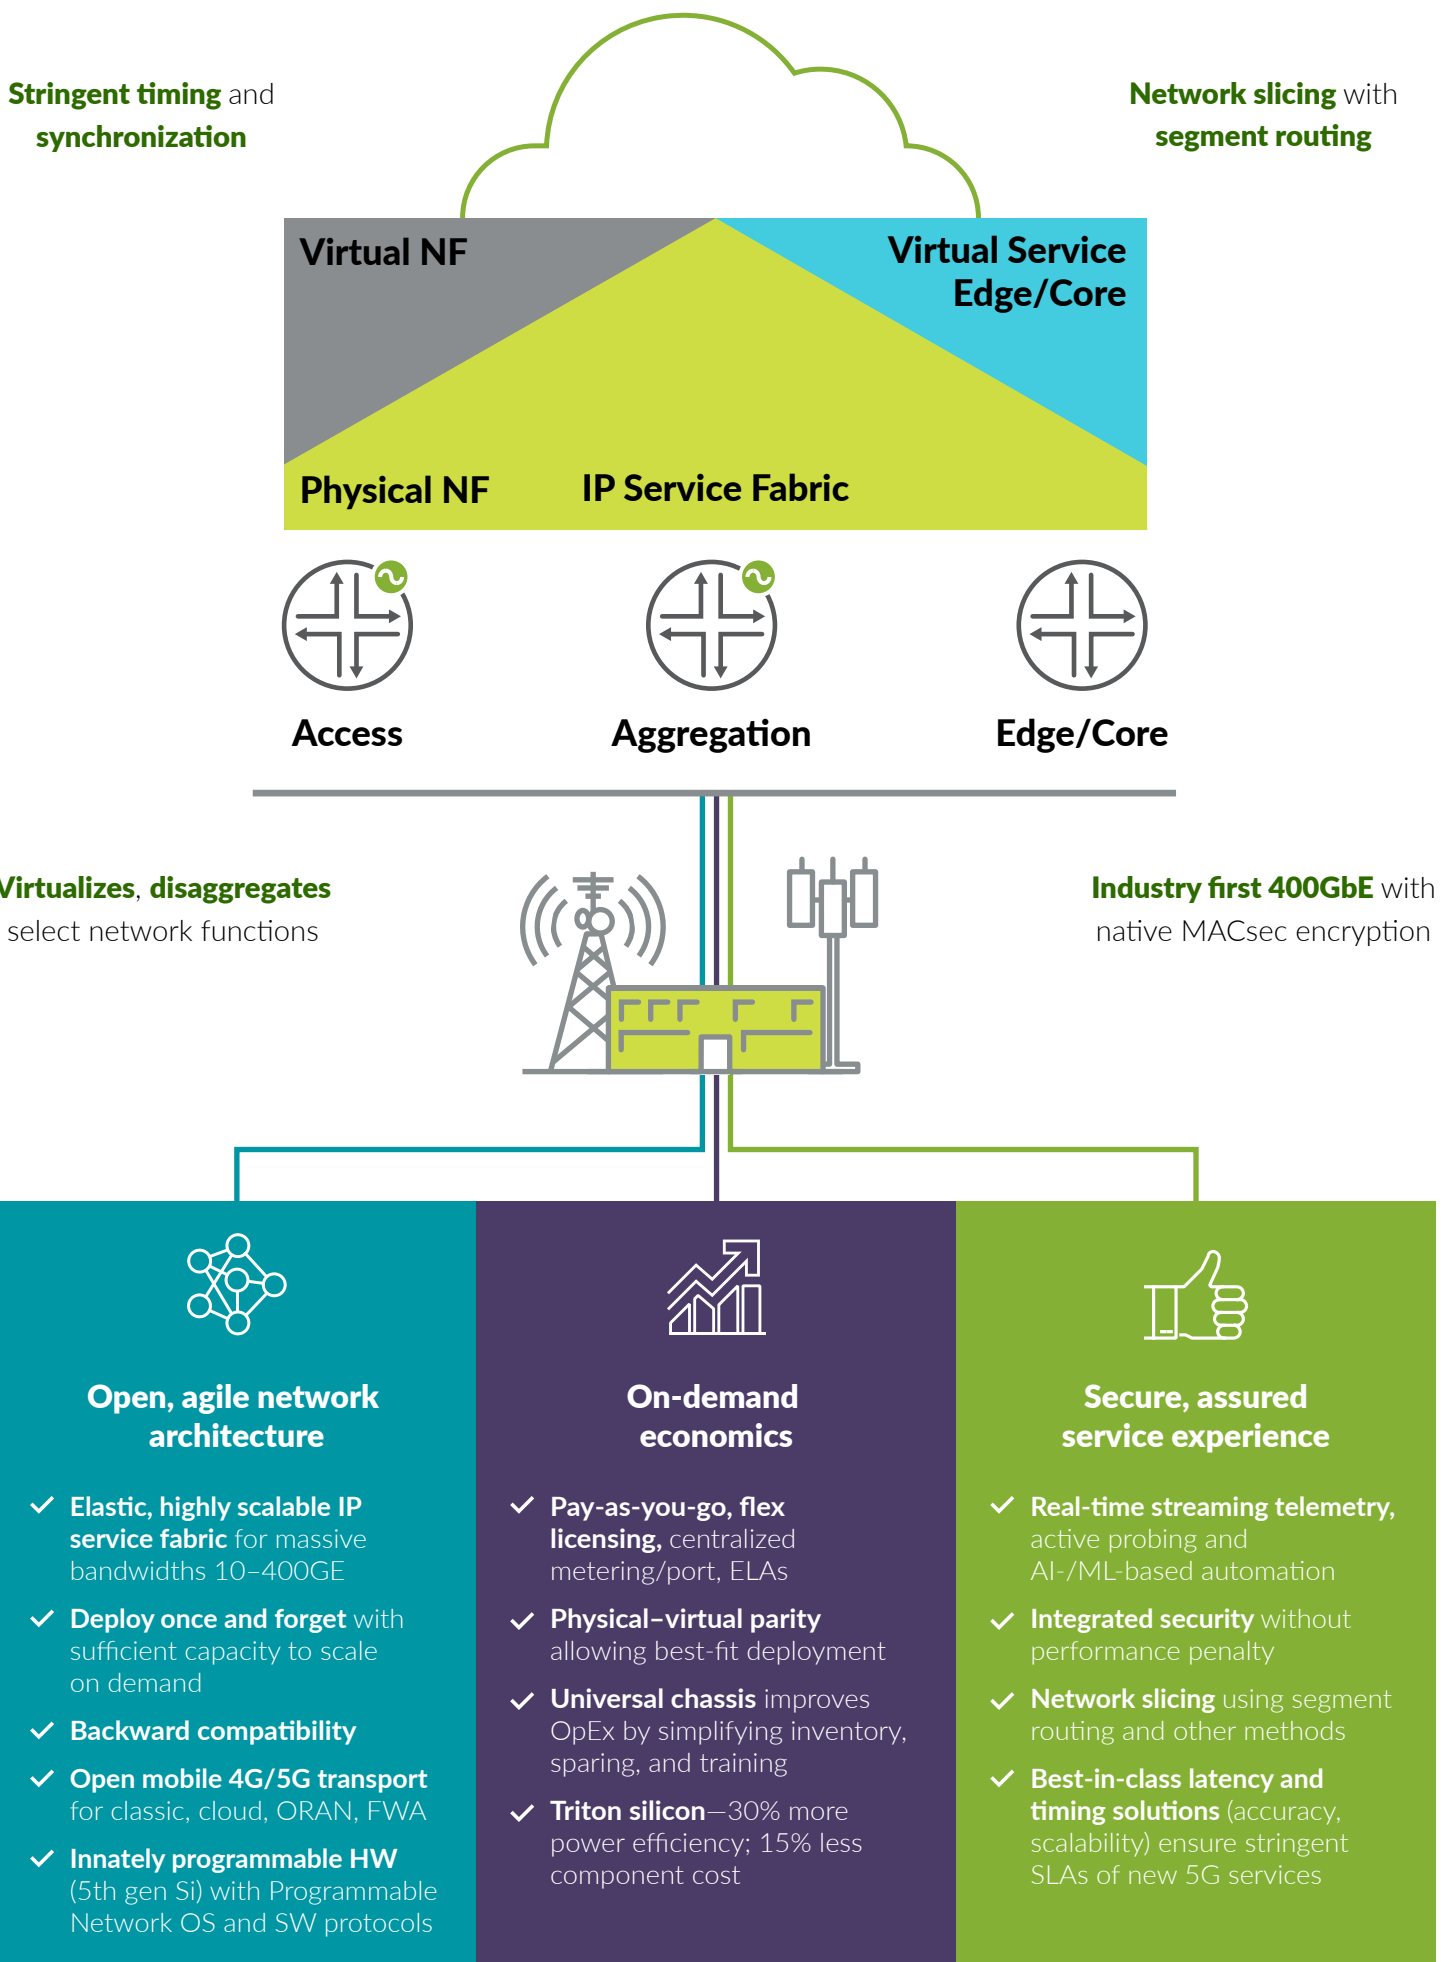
Stringent timing and synchronization

Network slicing with segment routing

Virtual NF

Virtual Service Edge/Core

Physical NF

IP Service Fabric

Access

Aggregation

Edge/Core

Virtualizes, disaggregates select network functions

Industry first 400GbE with native MACsec encryption

Open, agile network architecture

Elastic, highly scalable IP service fabric for massive bandwidths 10–400GE

Deploy once and forget with sufficient capacity to scale on demand

Backward compatibility

Open mobile 4G/5G transport for classic, cloud, ORAN, FWA

Innately programmable HW (5th gen Si) with Programmable Network OS and SW protocols

On-demand economics

Pay-as-you-go, flex licensing, centralized metering/port, ELAs

Physical–virtual parity allowing best-fit deployment

Universal chassis improves OpEx by simplifying inventory, sparing, and training

Triton silicon—30% more power efficiency; 15% less component cost

Secure, assured service experience

Real-time streaming telemetry, active probing and AI-/ML-based automation

Integrated security without performance penalty

Network slicing using segment routing and other methods

Best-in-class latency and timing solutions (accuracy, scalability) ensure stringent SLAs of new 5G services